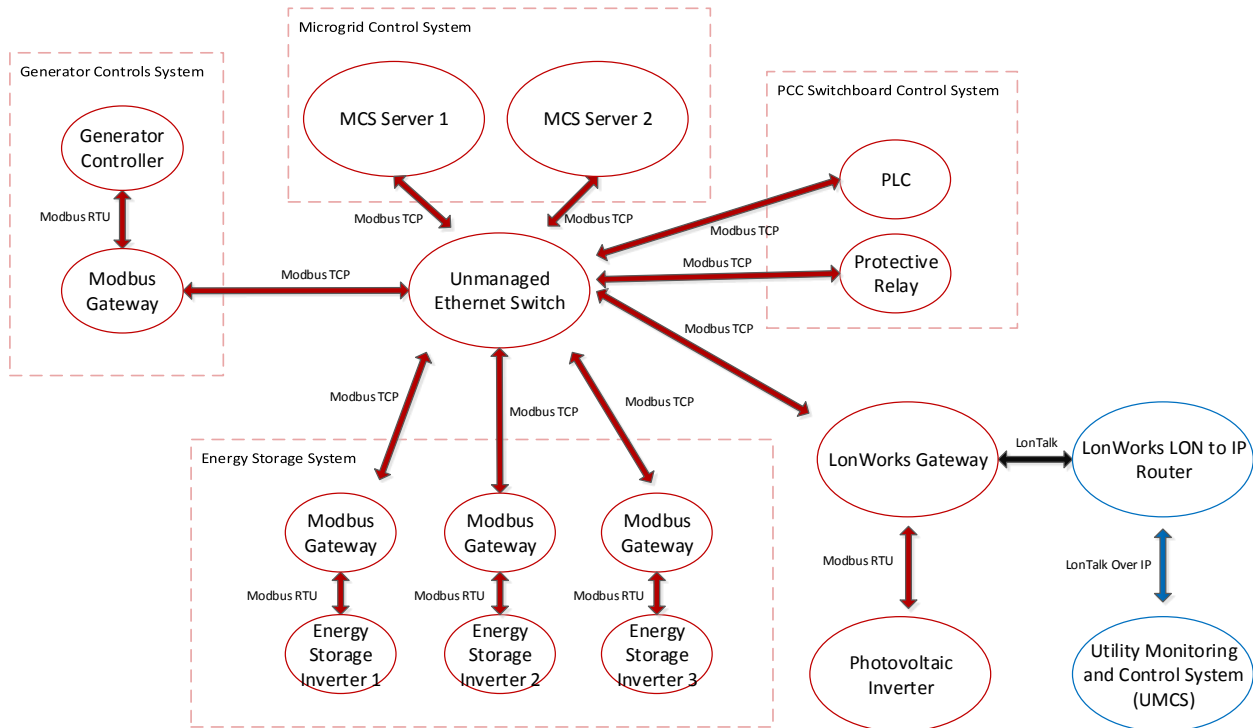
Microgrid Control System

MCS Server 1

MCS Server 2

Generator Controls System

Generator Controller

Modbus RTU

Modbus Gateway

PCC Switchboard Control System

PLC

Protective Relay

Modbus TCP

Modbus TCP

Modbus TCP

Modbus TCP

Modbus TCP

Unmanaged Ethernet Switch

Modbus TCP

Modbus TCP

Modbus TCP

Modbus TCP

Energy Storage System

Modbus Gateway

Modbus Gateway

Modbus Gateway

Modbus RTU

Modbus RTU

Modbus RTU

Energy Storage Inverter 1

Energy Storage Inverter 2

Energy Storage Inverter 3

LonWorks Gateway

LonTalk

LonWorks LON to IP Router

Modbus RTU

LonTalk Over IP

Photovoltaic Inverter

Utility Monitoring and Control System (UMCS)